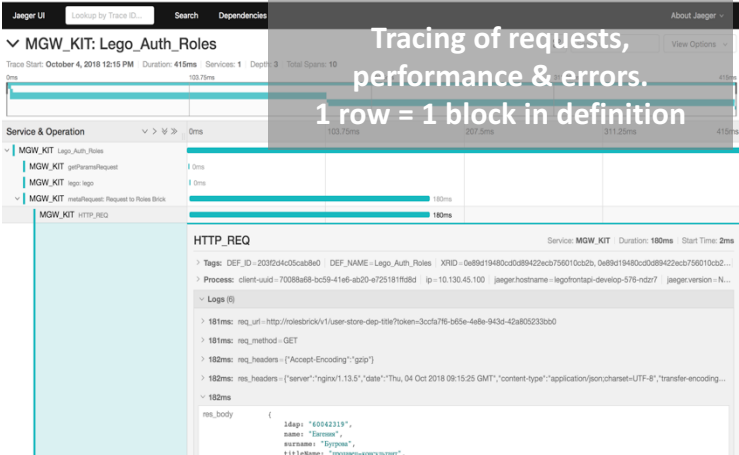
Jaeger UI Lookup by Trace ID... Search Dependencies About Jaeger

MGW_KIT: Lego_Auth_Roles

Trace Start: October 4, 2018 12:15 PM | Duration: 415ms | Services: 1 | Depth: 3 | Total Spans: 10

View Options

Tracing of requests, performance & errors.
1 row = 1 block in definition

0ms 103.75ms

Service & Operation 0ms 103.75ms 207.5ms 311.25ms 415ms

MGW_KIT Lego_Auth_Roles

MGW_KIT getParamsRequest 0ms

MGW_KIT lego: lego 0ms

MGW_KIT metaRequest: Request to Roles Brick 180ms

MGW_KIT HTTP_REQ 180ms

HTTP_REQ Service: MGW_KIT | Duration: 180ms | Start Time: 2ms

Tags: DEF_ID=203f2d4c05cab8e0 | DEF_NAME=Lego_Auth_Roles | XRID=0e89d19480cd0d89422ecb756010cb2b, 0e89d19480cd0d89422ecb756010cb2...

Process: client-uuid=70088a68-bc59-41e6-ab20-e725181ffd8d | ip=10.130.45.100 | jaeger.hostname=legofrontapi-develop-576-ndzr7 | jaeger.version=N...

Logs (6)

181ms: req_url=http://rolesbrick/v1/user-store-dep-title?token=3ccfa7f6-b65e-4e8e-943d-42a805233bb0

181ms: req_method=GET

182ms: req_headers={"Accept-Encoding":"gzip"}

182ms: res_headers={"server":"nginx/1.13.5","date":"Thu, 04 Oct 2018 09:15:25 GMT","content-type":"application/json;charset=UTF-8","transfer-encoding...

182ms

res_body {
ldap: "60042319",
name: "Евгения",
surname: "Бугрова",
titleName: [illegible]